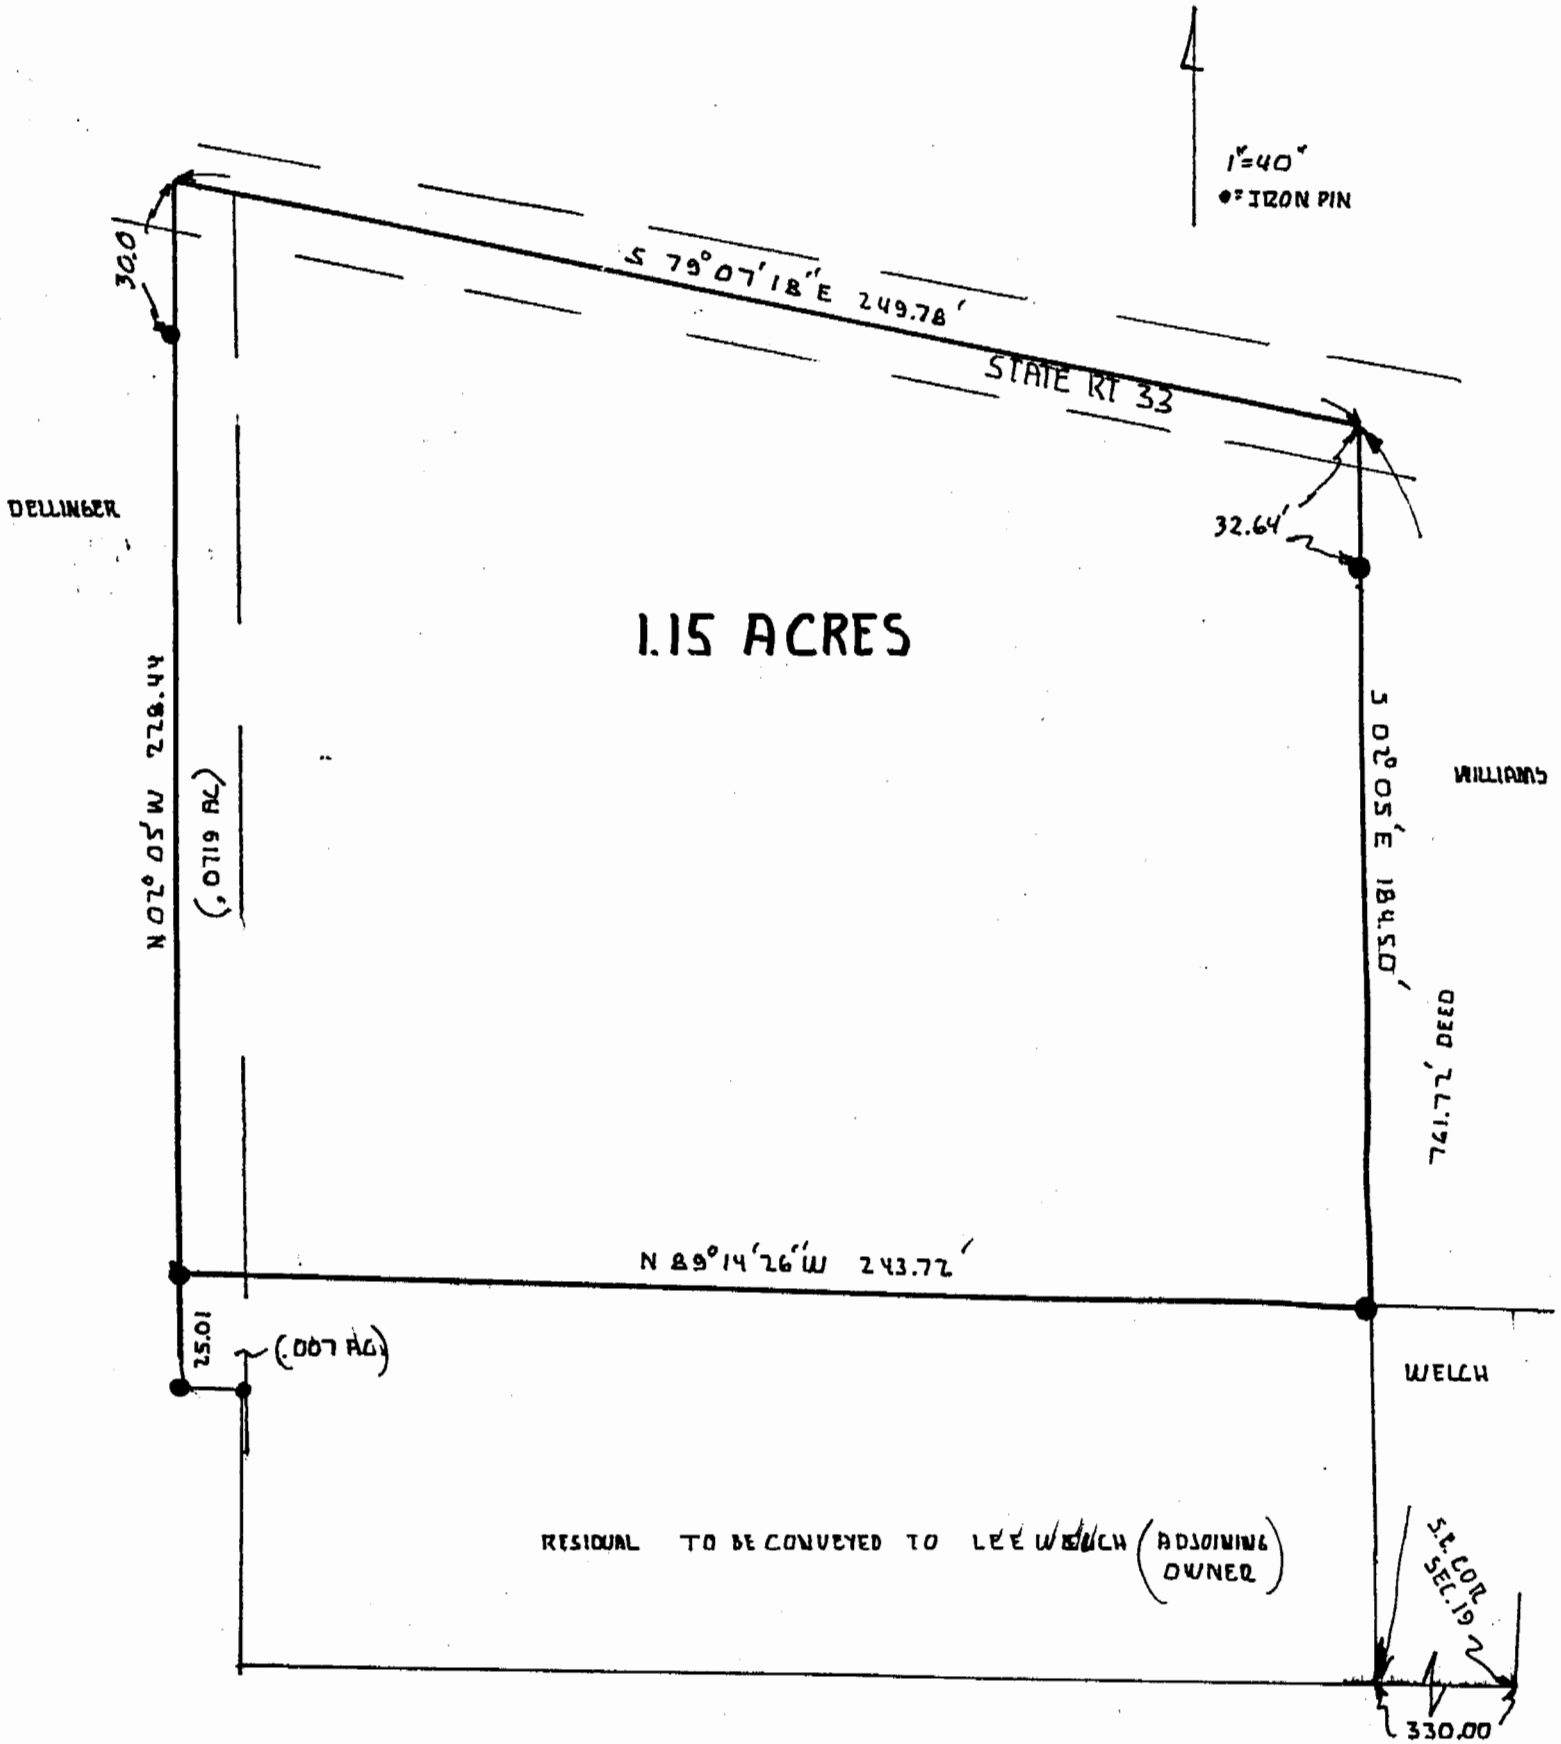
1"=40'
• = IRON PIN

S 79°07'18"E 249.78'

STATE RT 33

30.0

32.64'

DELLINGER

1.15 ACRES

N 02°05'W 228.44

(.0719 AC)

S 02°05'E 184.50'

WILLIAMS

741.72' DEED

N 89°14'26"W 243.72'

25.01

(.007 AC)

WELCH

RESIDUAL TO BE CONVEYED TO LEE WELCH (ADJOINING OWNER)

S.E. COR SEC. 19

330.00'